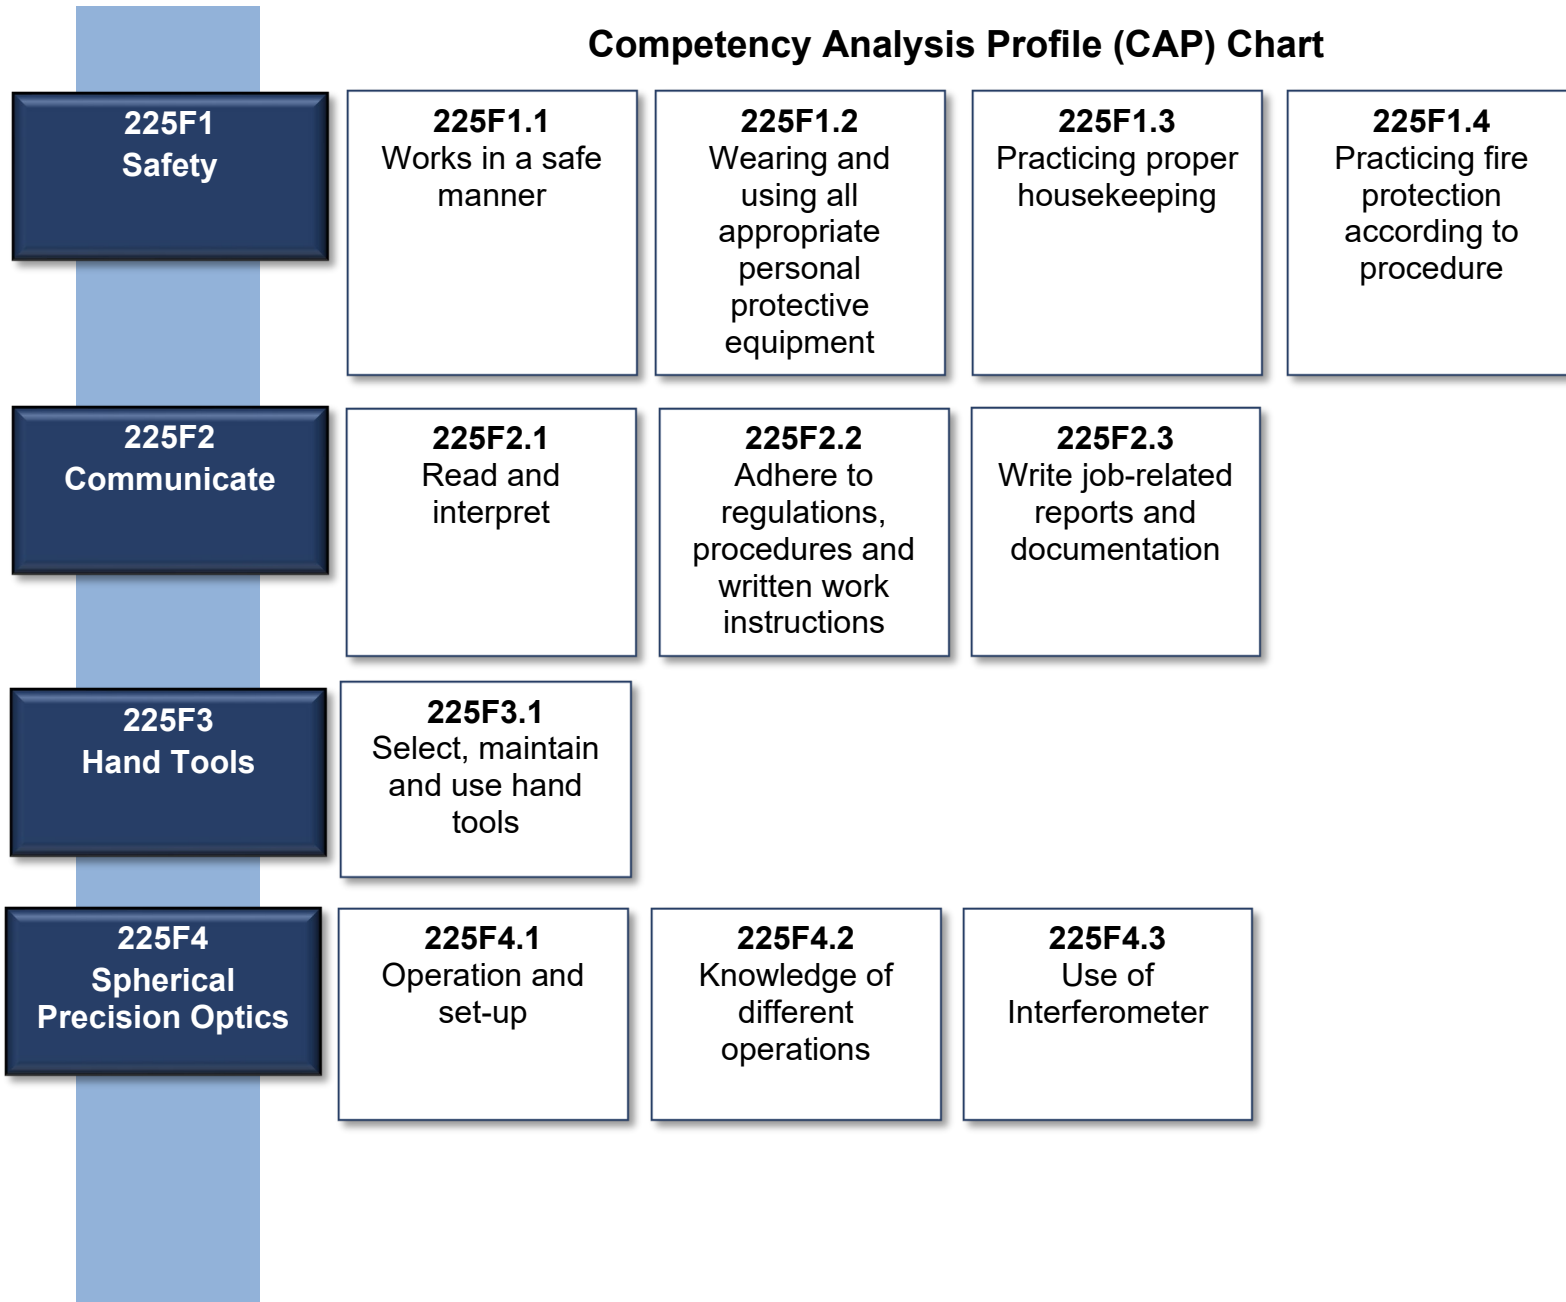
Competency Analysis Profile (CAP) Chart

225F1
Safety

225F1.1
Works in a safe manner

225F1.2
Wearing and using all appropriate personal protective equipment

225F1.3
Practicing proper housekeeping

225F1.4
Practicing fire protection according to procedure

225F2
Communicate

225F2.1
Read and interpret

225F2.2
Adhere to regulations, procedures and written work instructions

225F2.3
Write job-related reports and documentation

225F3
Hand Tools

225F3.1
Select, maintain and use hand tools

225F4
Spherical Precision Optics

225F4.1
Operation and set-up

225F4.2
Knowledge of different operations

225F4.3
Use of Interferometer